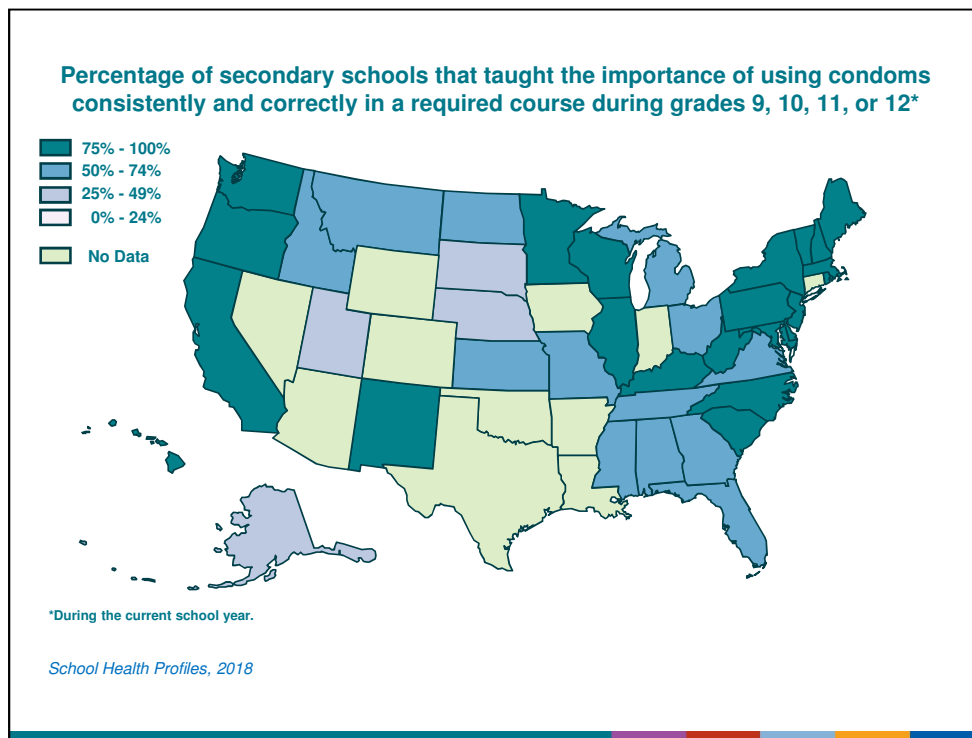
Percentage of secondary schools that taught the importance of using condoms consistently and correctly in a required course during grades 9, 10, 11, or 12*

75% - 100%
50% - 74%
25% - 49%
0% - 24%
No Data

*During the current school year.

School Health Profiles, 2018